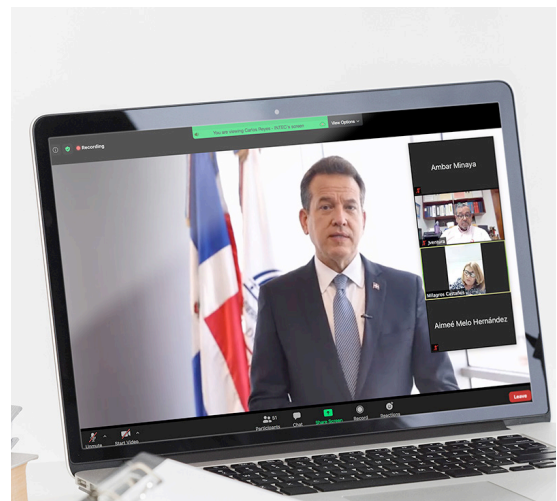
Recording

You are viewing Carlos Reyes - INTEC's screen

View Options

Ambar Minaya

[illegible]

Milagros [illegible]

Aimeé Melo Hernández

Unmute

Start Video

Participants 51

Chat

Share Screen

Record

Reactions

Leave